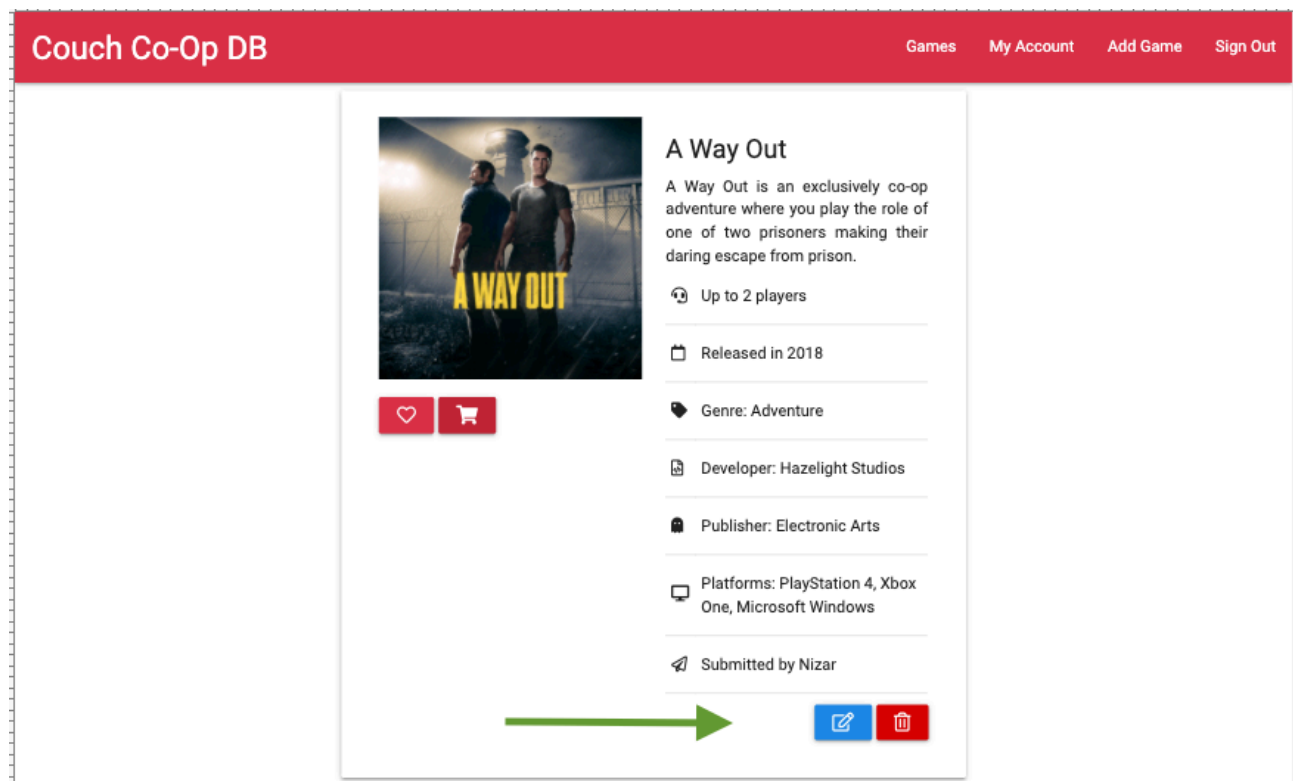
Couch Co-Op DB

Games My Account Add Game Sign Out

A WAY OUT

A Way Out

A Way Out is an exclusively co-op adventure where you play the role of one of two prisoners making their daring escape from prison.

Up to 2 players

Released in 2018

Genre: Adventure

Developer: Hazelight Studios

Publisher: Electronic Arts

Platforms: PlayStation 4, Xbox One, Microsoft Windows

Submitted by Nizar